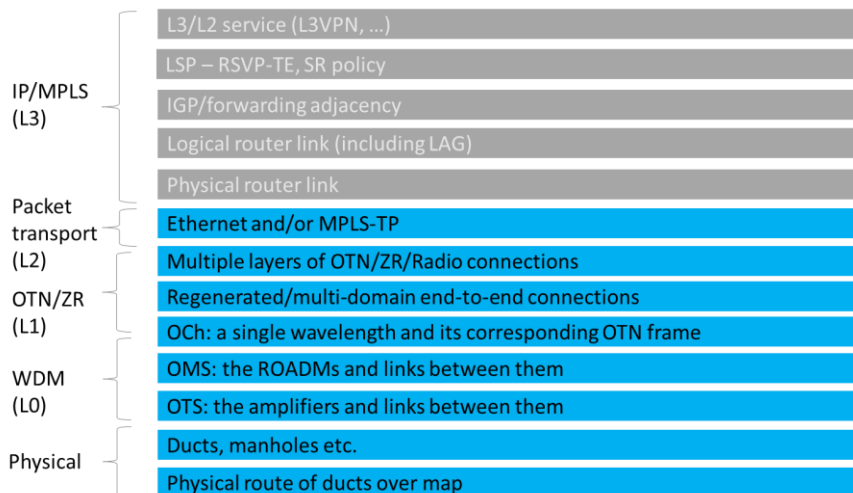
IP/MPLS (L3)

L3/L2 service (L3VPN, ...)

LSP – RSVP-TE, SR policy

IGP/forwarding adjacency

Logical router link (including LAG)

Physical router link

Packet transport (L2)

Ethernet and/or MPLS-TP

OTN/ZR (L1)

Multiple layers of OTN/ZR/Radio connections

Regenerated/multi-domain end-to-end connections

OCh: a single wavelength and its corresponding OTN frame

WDM (L0)

OMS: the ROADMs and links between them

OTS: the amplifiers and links between them

Physical

Ducts, manholes etc.

Physical route of ducts over map